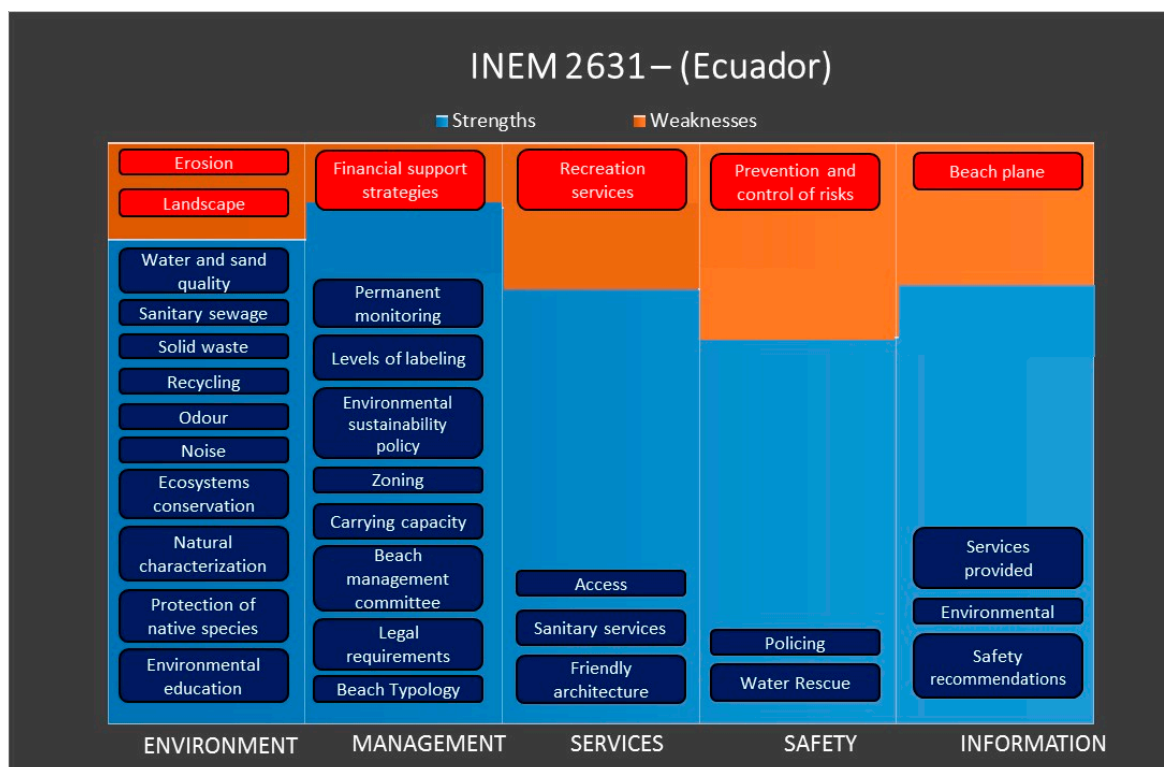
INEM 2631 – (Ecuador)

Strengths
Weaknesses

Erosion
Landscape
Water and sand quality
Sanitary sewage
Solid waste
Recycling
Odour
Noise
Ecosystems conservation
Natural characterization
Protection of native species
Environmental education

Financial support strategies
Permanent monitoring
Levels of labeling
Environmental sustainability policy
Zoning
Carrying capacity
Beach management committee
Legal requirements
Beach Typology

Recreation services
Access
Sanitary services
Friendly architecture

Prevention and control of risks
Policing
Water Rescue

Beach plane
Services provided
Environmental
Safety recommendations

ENVIRONMENT
MANAGEMENT
SERVICES
SAFETY
INFORMATION